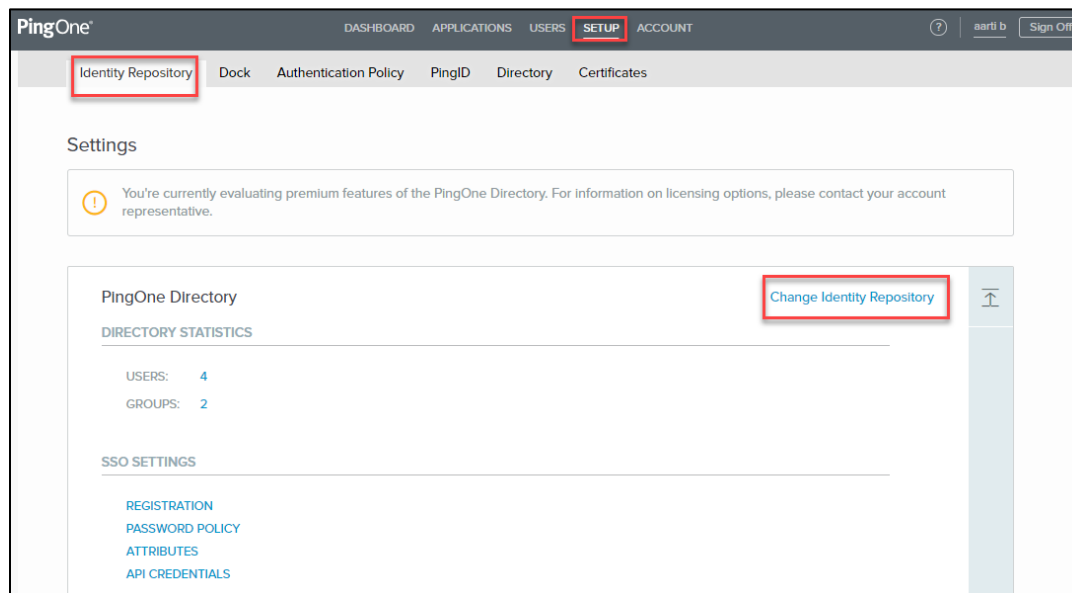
PingOne

DASHBOARD APPLICATIONS USERS SETUP ACCOUNT

?

aarti b

Sign Off

Identity Repository Dock Authentication Policy PingID Directory Certificates

Settings

!

You're currently evaluating premium features of the PingOne Directory. For information on licensing options, please contact your account representative.

PingOne Directory

Change Identity Repository

DIRECTORY STATISTICS

USERS: 4

GROUPS: 2

SSO SETTINGS

REGISTRATION

PASSWORD POLICY

ATTRIBUTES

API CREDENTIALS